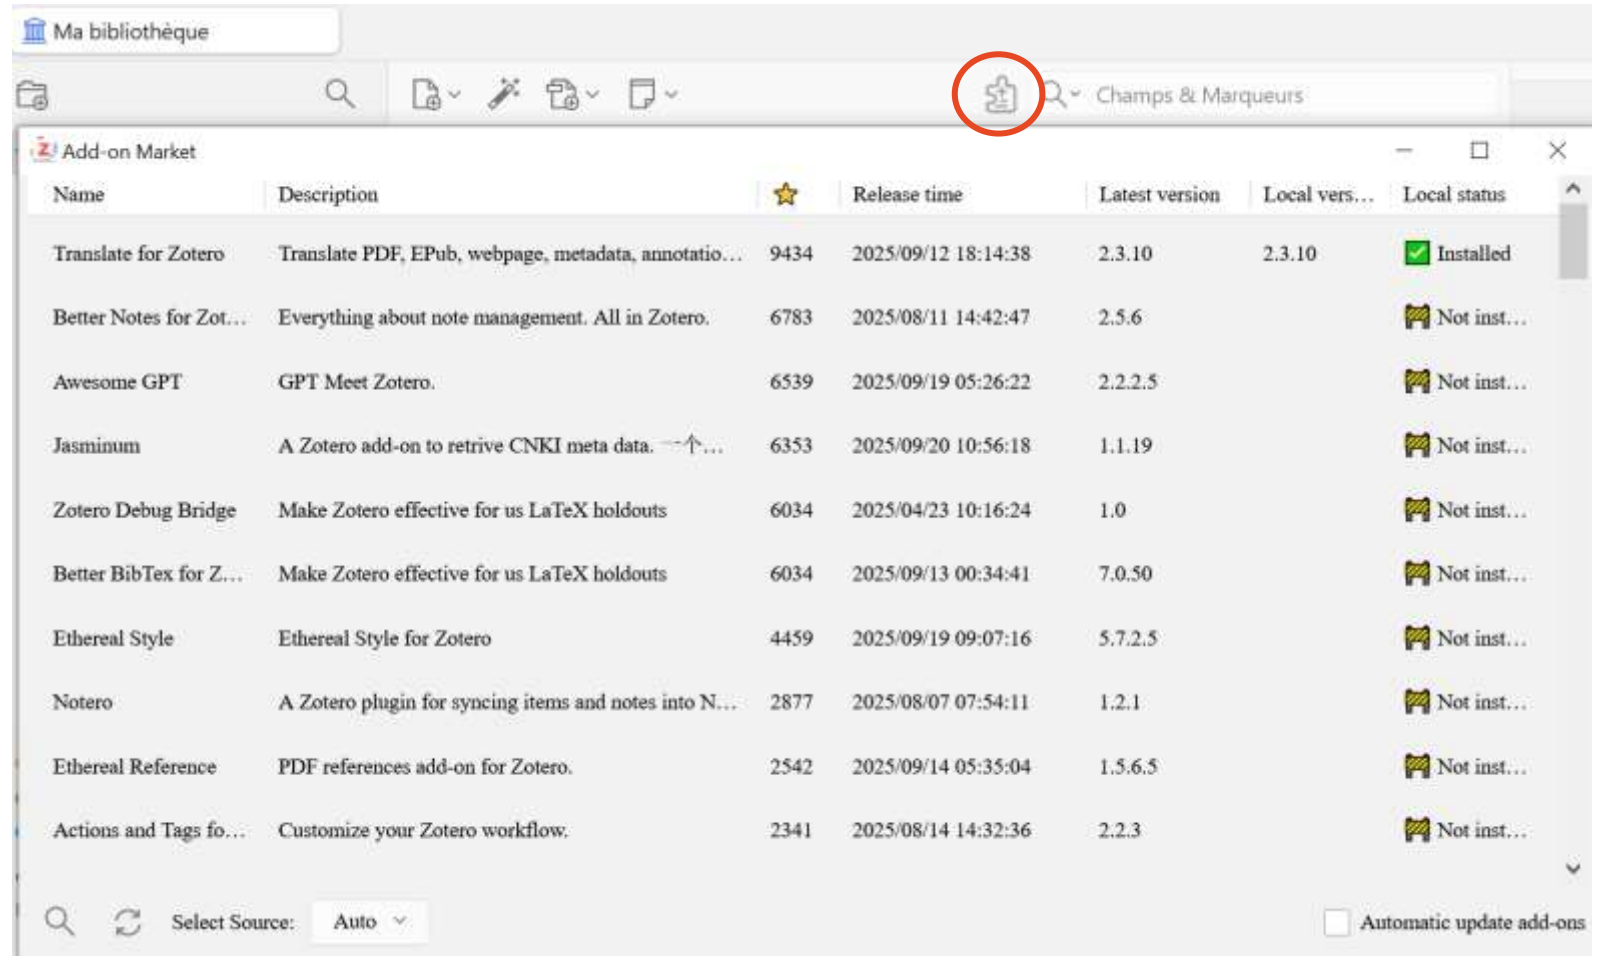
Ma bibliothèque

Champs & Marqueurs

Add-on Market

| Name | Description | ⭐ | Release time | Latest version | Local vers… | Local status |
|---|---|---|---|---|---|---|
| Translate for Zotero | Translate PDF, EPub, webpage, metadata, annotatio… | 9434 | 2025/09/12 18:14:38 | 2.3.10 | 2.3.10 | Installed |
| Better Notes for Zot… | Everything about note management. All in Zotero. | 6783 | 2025/08/11 14:42:47 | 2.5.6 | | Not inst… |
| Awesome GPT | GPT Meet Zotero. | 6539 | 2025/09/19 05:26:22 | 2.2.2.5 | | Not inst… |
| Jasminum | A Zotero add-on to retrive CNKI meta data. 一个… | 6353 | 2025/09/20 10:56:18 | 1.1.19 | | Not inst… |
| Zotero Debug Bridge | Make Zotero effective for us LaTeX holdouts | 6034 | 2025/04/23 10:16:24 | 1.0 | | Not inst… |
| Better BibTex for Z… | Make Zotero effective for us LaTeX holdouts | 6034 | 2025/09/13 00:34:41 | 7.0.50 | | Not inst… |
| Ethereal Style | Ethereal Style for Zotero | 4459 | 2025/09/19 09:07:16 | 5.7.2.5 | | Not inst… |
| Notero | A Zotero plugin for syncing items and notes into N… | 2877 | 2025/08/07 07:54:11 | 1.2.1 | | Not inst… |
| Ethereal Reference | PDF references add-on for Zotero. | 2542 | 2025/09/14 05:35:04 | 1.5.6.5 | | Not inst… |
| Actions and Tags fo… | Customize your Zotero workflow. | 2341 | 2025/08/14 14:32:36 | 2.2.3 | | Not inst… |

Select Source: Auto

Automatic update add-ons